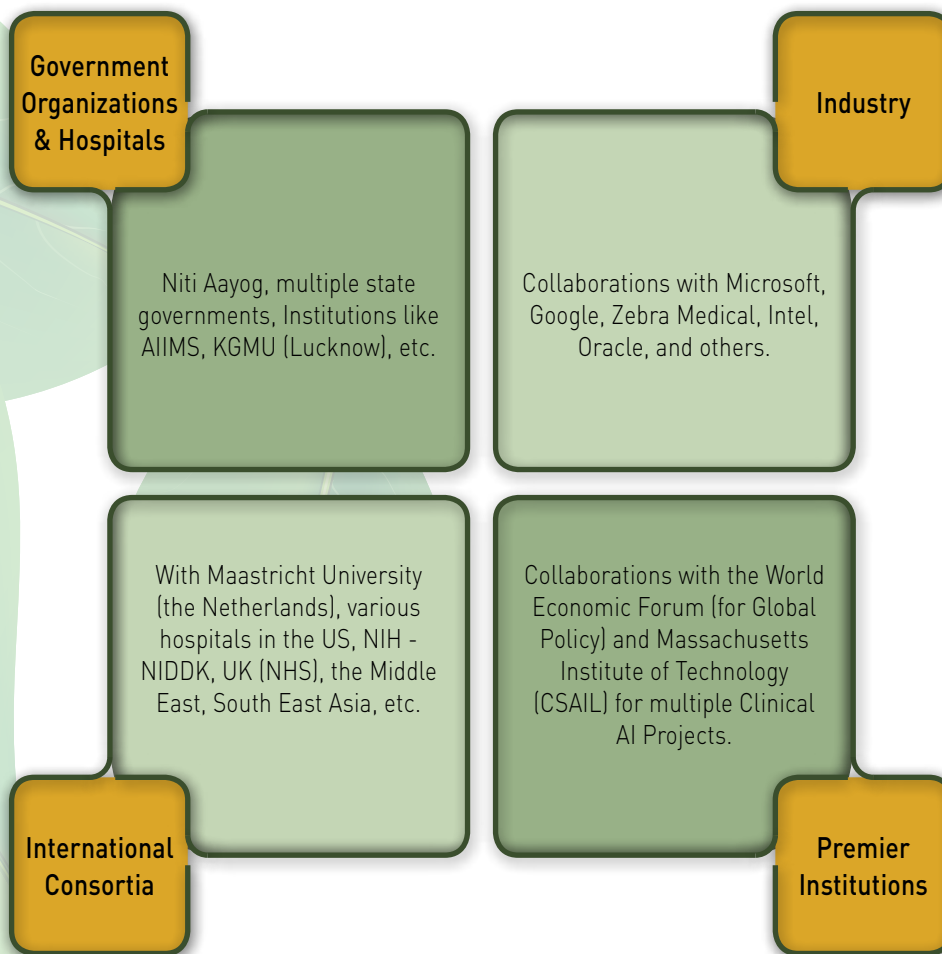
Government Organizations & Hospitals

Niti Aayog, multiple state governments, Institutions like AIIMS, KGMU (Lucknow), etc.

Industry

Collaborations with Microsoft, Google, Zebra Medical, Intel, Oracle, and others.

With Maastricht University (the Netherlands), various hospitals in the US, NIH - NIDDK, UK (NHS), the Middle East, South East Asia, etc.

International Consortia

Collaborations with the World Economic Forum (for Global Policy) and Massachusetts Institute of Technology (CSAIL) for multiple Clinical AI Projects.

Premier Institutions